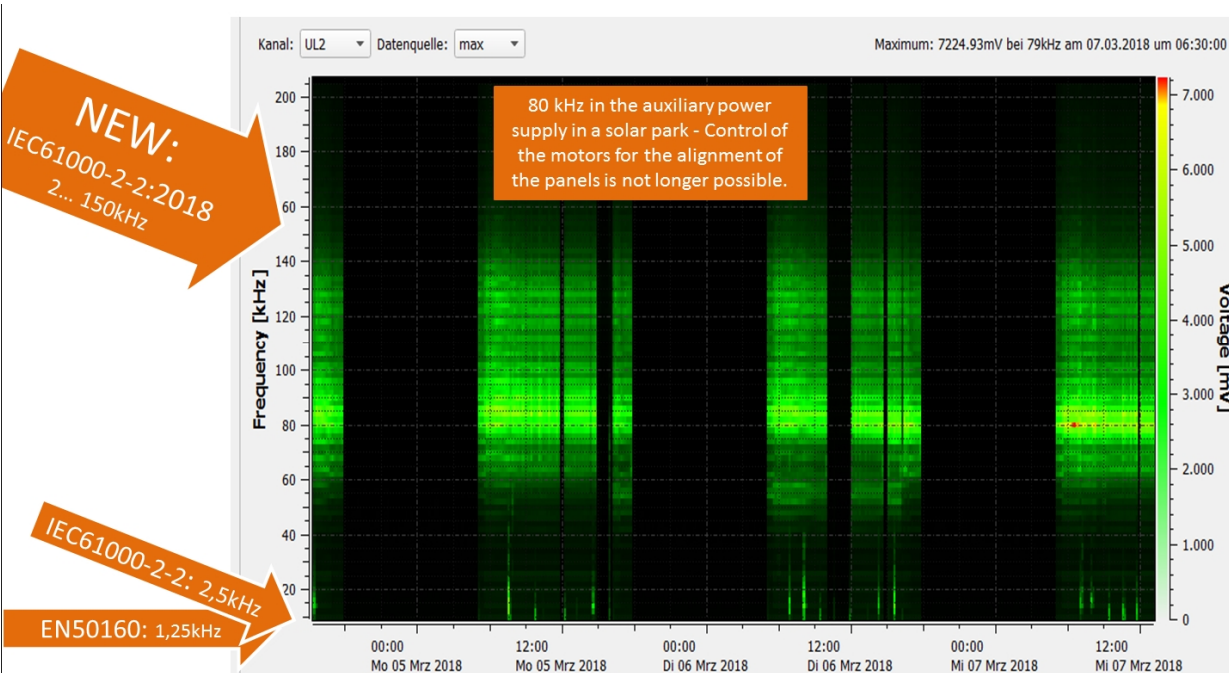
Kanal: UL2 Datenquelle: max

Maximum: 7224.93mV bei 79kHz am 07.03.2018 um 06:30:00

NEW:
IEC61000-2-2:2018
2... 150kHz

80 kHz in the auxiliary power supply in a solar park - Control of the motors for the alignment of the panels is not longer possible.

Frequency [kHz]

200
180
160
140
120
100
80
60
40
20

Voltage [mV]

7.000
6.000
5.000
4.000
3.000
2.000
1.000
0

IEC61000-2-2: 2,5kHz

EN50160: 1,25kHz

00:00
Mo 05 Mrz 2018

12:00
Mo 05 Mrz 2018

00:00
Di 06 Mrz 2018

12:00
Di 06 Mrz 2018

00:00
Mi 07 Mrz 2018

12:00
Mi 07 Mrz 2018